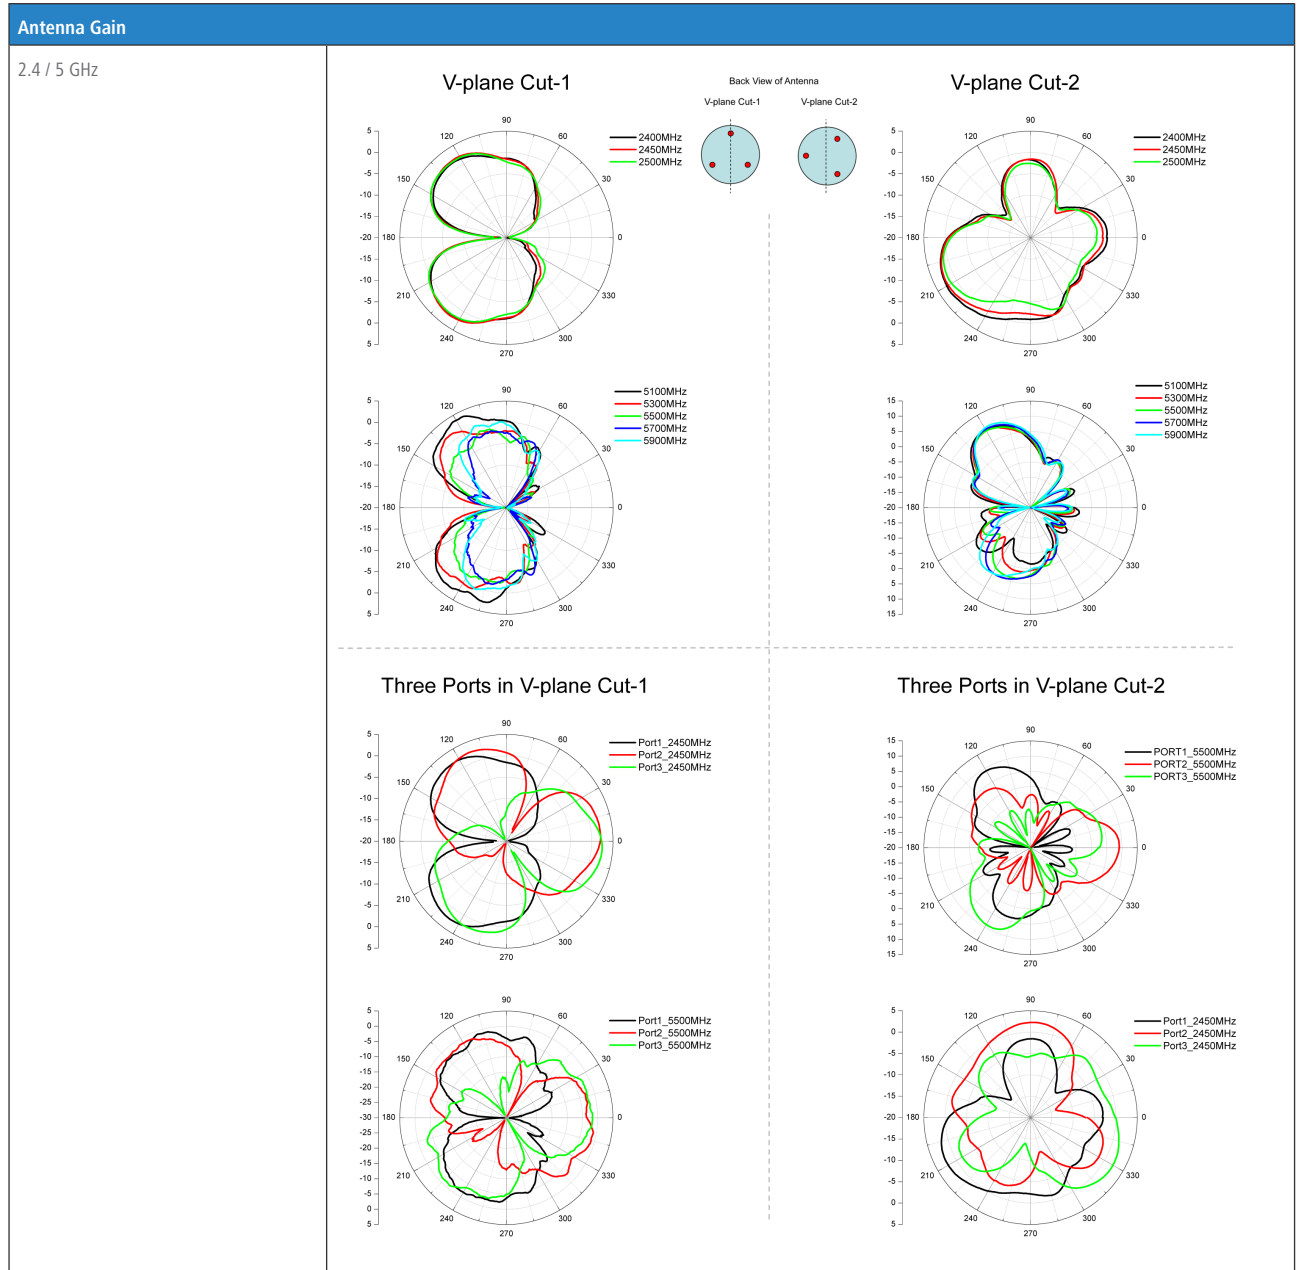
Antenna Gain

2.4 / 5 GHz

V-plane Cut-1

Back View of Antenna

V-plane Cut-1

V-plane Cut-2

V-plane Cut-2

90 120 60 150 30 180 0 210 330 240 300 270

5 0 -5 -10 -15 -20 -15 -10 -5 0 5

2400MHz
2450MHz
2500MHz

90 120 60 150 30 180 0 210 330 240 300 270

5 0 -5 -10 -15 -20 -15 -10 -5 0 5

2400MHz
2450MHz
2500MHz

90 120 60 150 30 180 0 210 330 240 300 270

5 0 -5 -10 -15 -20 -15 -10 -5 0 5

5100MHz
5300MHz
5500MHz
5700MHz
5900MHz

90 120 60 150 30 180 0 210 330 240 300 270

15 10 5 0 -5 -10 -15 -20 -15 -10 -5 0 5 10 15

5100MHz
5300MHz
5500MHz
5700MHz
5900MHz

Three Ports in V-plane Cut-1

Three Ports in V-plane Cut-2

90 120 60 150 30 180 0 210 330 240 300 270

5 0 -5 -10 -15 -20 -15 -10 -5 0 5

Port1_2450MHz
Port2_2450MHz
Port3_2450MHz

90 120 60 150 30 180 0 210 330 240 300 270

15 10 5 0 -5 -10 -15 -20 -15 -10 -5 0 5 10 15

PORT1_5500MHz
PORT2_5500MHz
PORT3_5500MHz

90 120 60 150 30 180 0 210 330 240 300 270

5 0 -5 -10 -15 -20 -25 -30 -25 -20 -15 -10 -5 0 5

Port1_5500MHz
Port2_5500MHz
Port3_5500MHz

90 120 60 150 30 180 0 210 330 240 300 270

5 0 -5 -10 -15 -20 -15 -10 -5 0 5

Port1_2450MHz
Port2_2450MHz
Port3_2450MHz